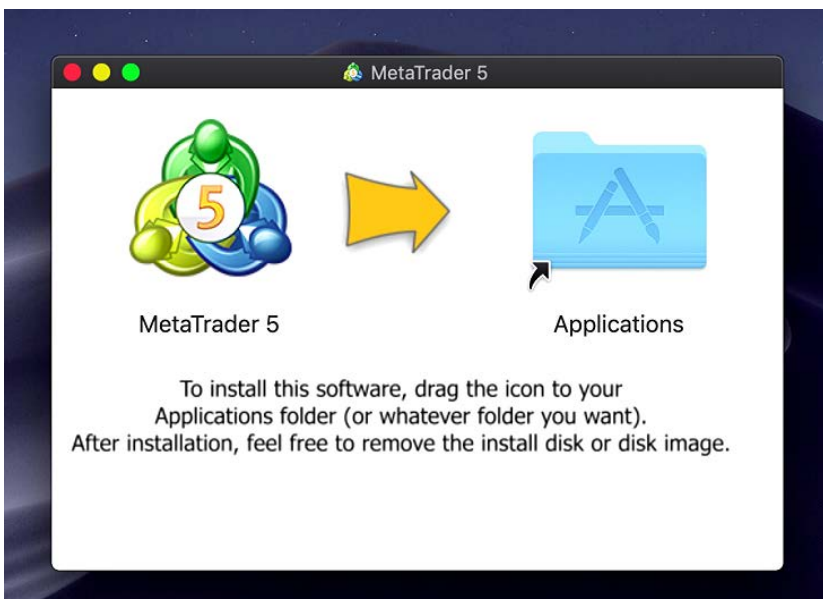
MetaTrader 5

5

MetaTrader 5

Applications

To install this software, drag the icon to your Applications folder (or whatever folder you want). After installation, feel free to remove the install disk or disk image.